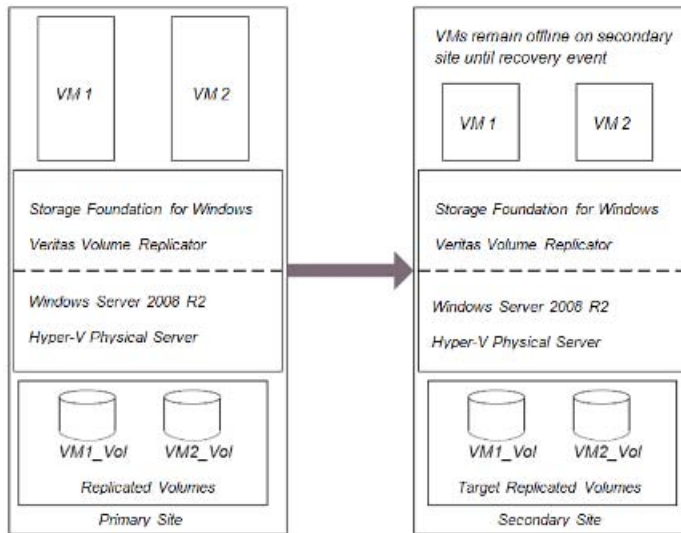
VM 1

VM 2

Storage Foundation for Windows

Veritas Volume Replicator

Windows Server 2008 R2

Hyper-V Physical Server

VM1_Vol

VM2_Vol

Replicated Volumes

Primary Site

VMs remain offline on secondary site until recovery event

VM 1

VM 2

Storage Foundation for Windows

Veritas Volume Replicator

Windows Server 2008 R2

Hyper-V Physical Server

VM1_Vol

VM2_Vol

Target Replicated Volumes

Secondary Site